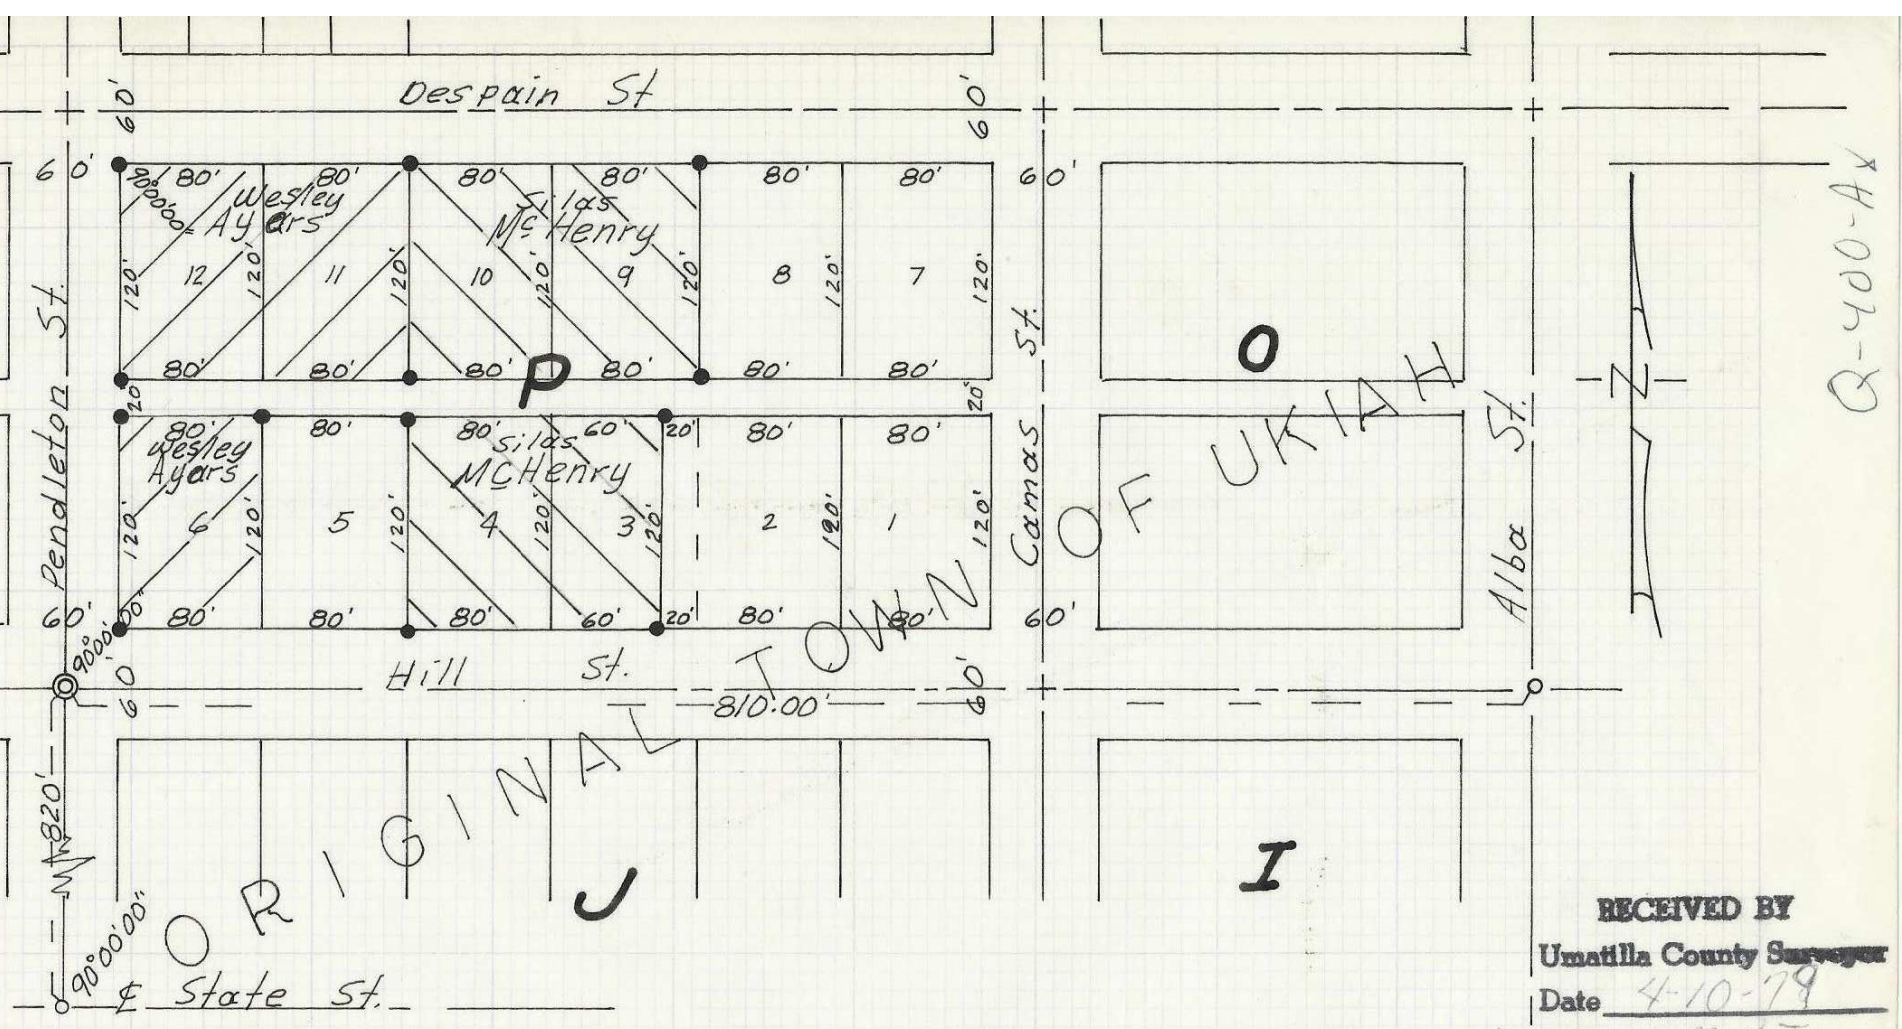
Despain St

60'
60'

60'
80'
80'
80'
80'
80'
80'
60'
90°00'00"
Wesley Ayars
Silas McHenry
12
11
10
9
8
7
120'
120'
120'
120'
120'
120'
120'
80'
80'
80'
80'
80'
80'
P
O
20'
20'
80'
80'
80'
60'
20'
80'
80'
Wesley Ayars
Silas McHenry
6
5
4
3
2
1
120'
120'
120'
120'
120'
120'
120'
60'
90°00'00"
80'
80'
80'
60'
20'
80'
80'
60'

Pendleton St.
Camas St.
Alba St.

Hill St.
60'
60'
810.00'
90°00'00"
820'

ORIGINAL TOWN OF UKIAH

J
I

90°00'00"
℄ State St.

N

Q-400-Ax

RECEIVED BY
Umatilla County Surveyor
Date 4-10-79